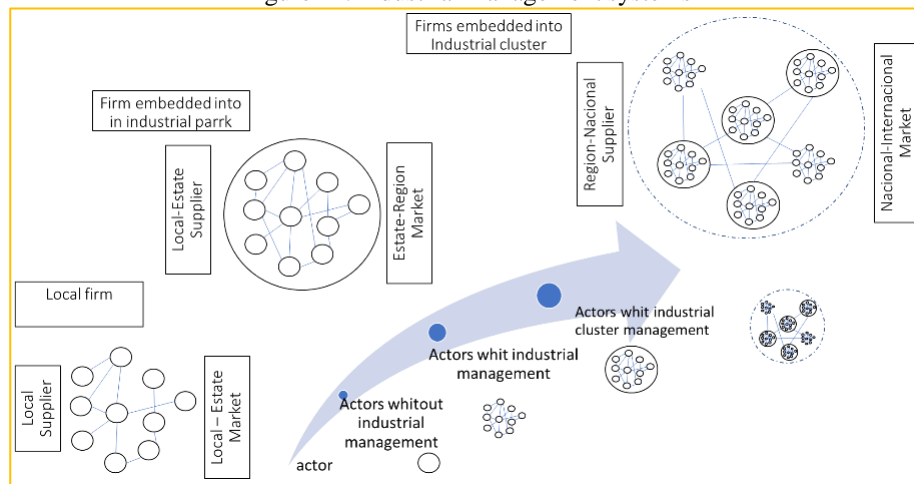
Firms embedded into Industrial cluster

Region-Nacional Supplier

Nacional-Internacional Market

Firm embedded into in industrial parrk

Local-Estate Supplier

Estate-Region Market

Local firm

Local Supplier

Local – Estate Market

Actors whit industrial cluster management

Actors whit industrial management

Actors whitout industrial management

actor